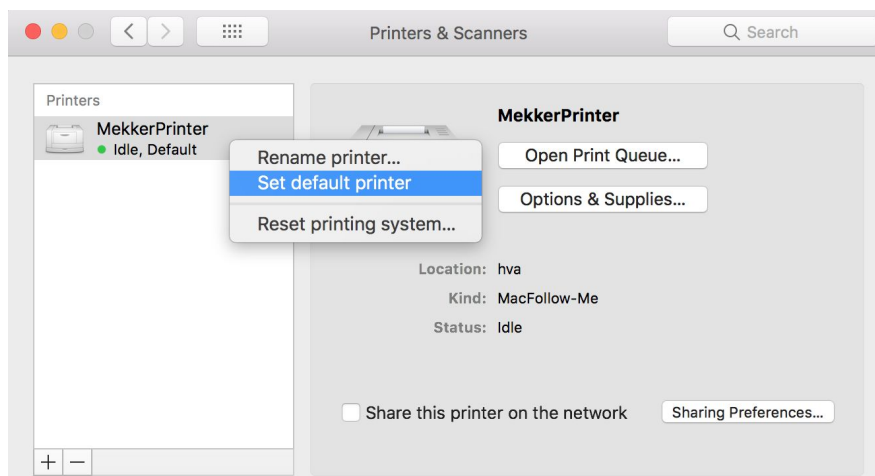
Printers & Scanners

Search

Printers

MekkerPrinter
Idle, Default

Rename printer...
Set default printer
Reset printing system...

MekkerPrinter

Open Print Queue...

Options & Supplies...

Location: hva
Kind: MacFollow-Me
Status: Idle

Share this printer on the network

Sharing Preferences...

+ −